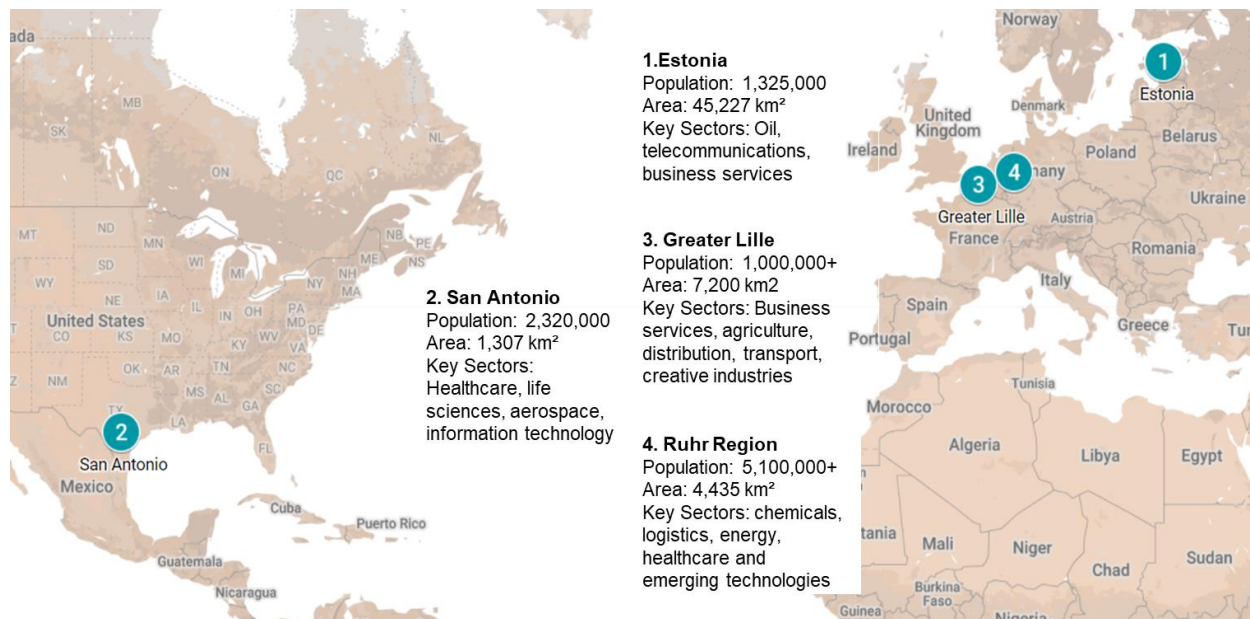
ada
MB
SK
ON
QC
NL
MT
ND
MN
WI
MI
NB
PE
NS
ME
NH
VT
NY
MA
SD
WY
NE
IA
IL
IN
OH
PA
MD
DE
United States
CO
KS
MO
KY
WV
VA
T
NM
OK
AR
TN
NC
MS
AL
GA
SC
Z
TX
LA
FL
2
San Antonio
Mexico
Cuba
Puerto Rico
Guatemala
Nicaragua

2. San Antonio
Population: 2,320,000
Area: 1,307 km²
Key Sectors: Healthcare, life sciences, aerospace, information technology

1.Estonia
Population: 1,325,000
Area: 45,227 km²
Key Sectors: Oil, telecommunications, business services

3. Greater Lille
Population: 1,000,000+
Area: 7,200 km2
Key Sectors: Business services, agriculture, distribution, transport, creative industries

4. Ruhr Region
Population: 5,100,000+
Area: 4,435 km²
Key Sectors: chemicals, logistics, energy, healthcare and emerging technologies

Norway
1
Estonia
Denmark
United Kingdom
Ireland
Belarus
Poland
4
nany
3
Greater Lille
Ukraine
Austria
France
Romania
Italy
Spain
Portugal
Greece
Tu
Tunisia
Morocco
Algeria
Libya
Egypt
tania
Mali
Niger
Chad
Sudan
Burkina Faso
Guinea
Nigeria